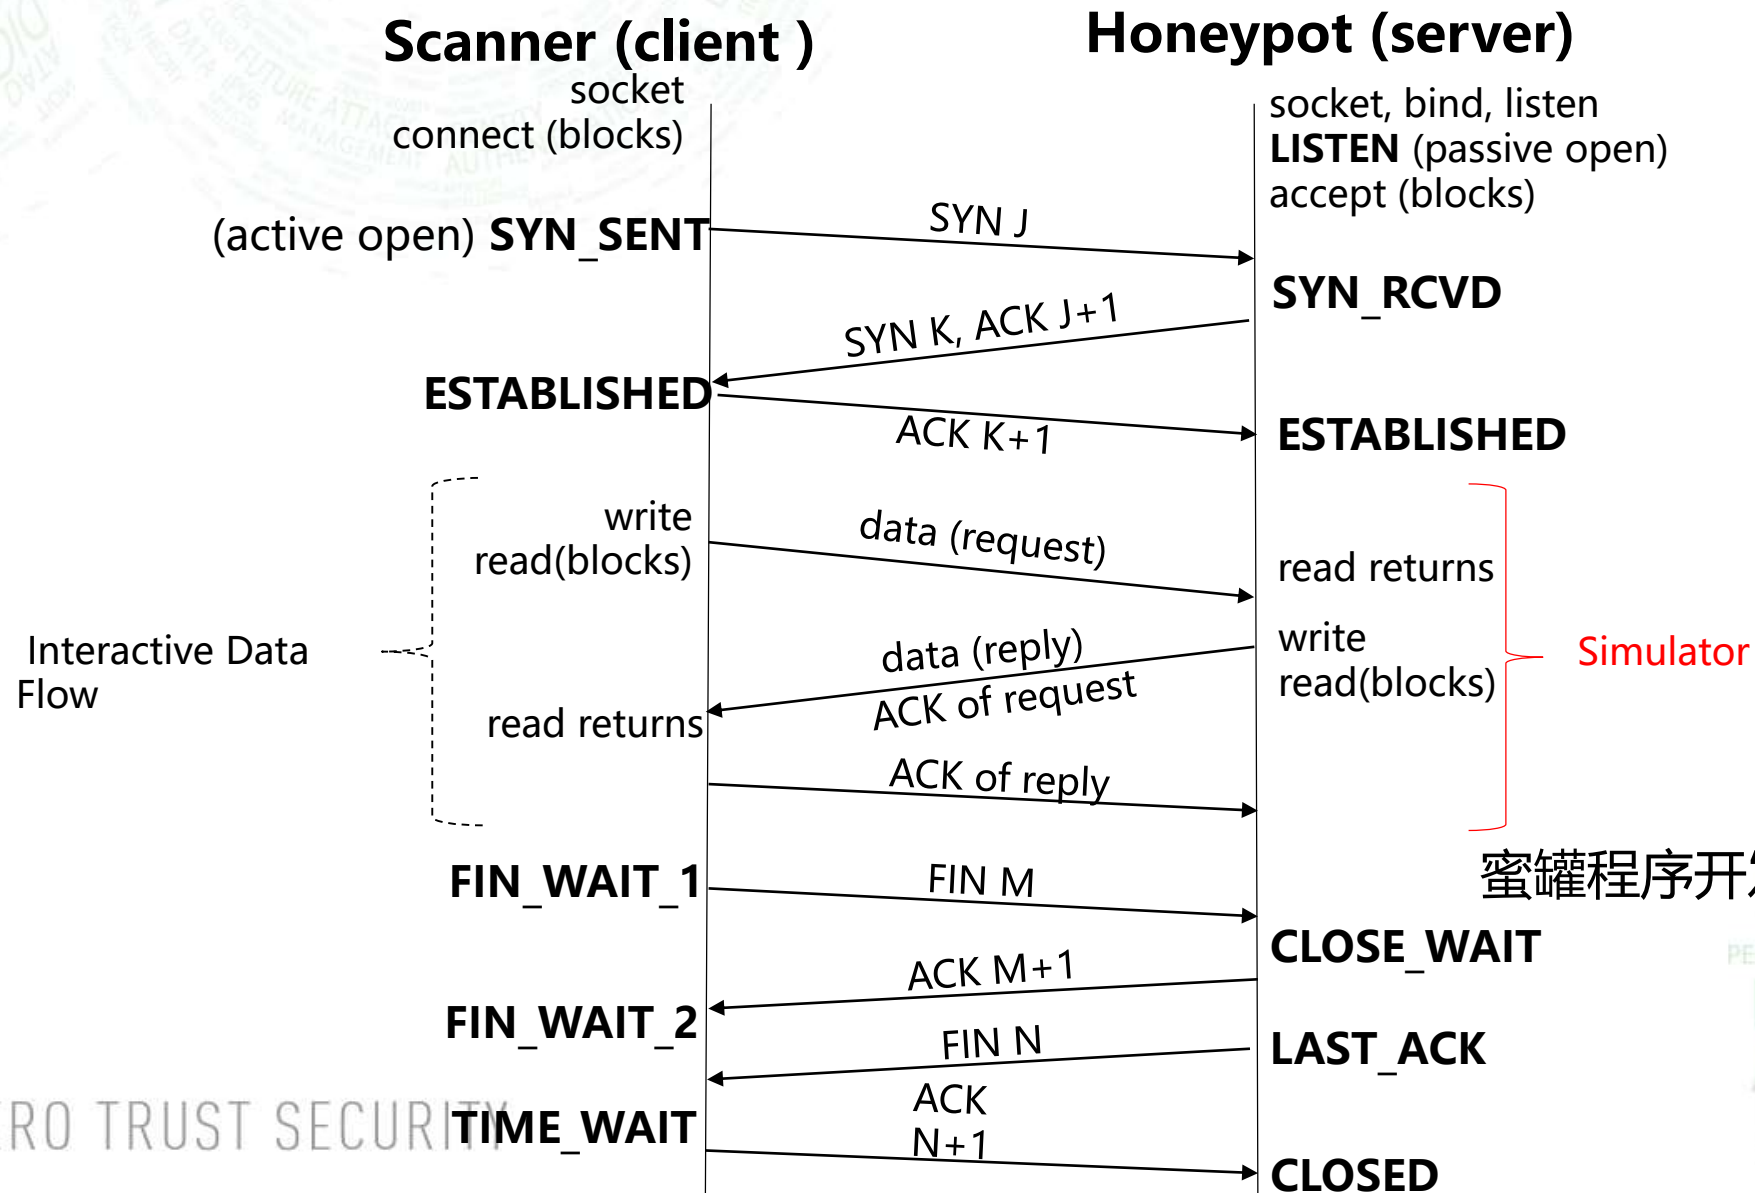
Scanner (client )

Honeypot (server)

socket
connect (blocks)

socket, bind, listen
**LISTEN** (passive open)
accept (blocks)

(active open) **SYN_SENT**

SYN J

**SYN_RCVD**

SYN K, ACK J+1

**ESTABLISHED**

ACK K+1

**ESTABLISHED**

write
read(blocks)

data (request)

read returns

Interactive Data Flow

data (reply)
ACK of request

write
read(blocks)

Simulator

read returns

ACK of reply

**FIN_WAIT_1**

FIN M

蜜罐程序开

**CLOSE_WAIT**

PE

ACK M+1

**FIN_WAIT_2**

FIN N

**LAST_ACK**

RO TRUST SECURI

**TIME_WAIT**

ACK
N+1

**CLOSED**